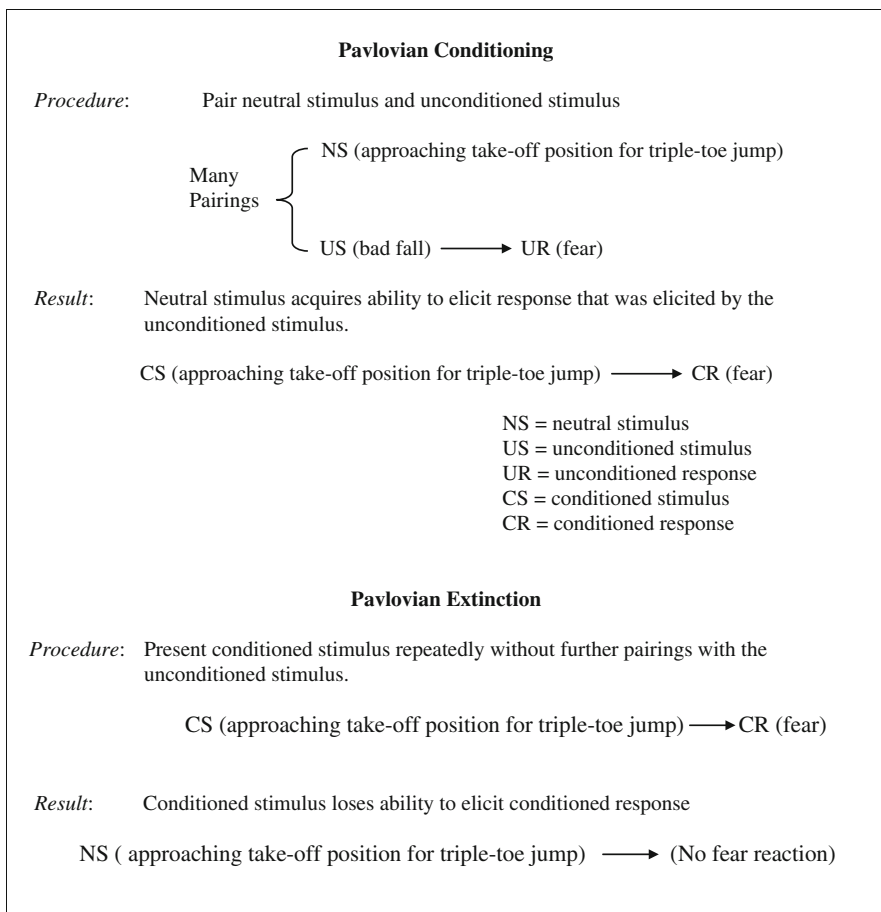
**Pavlovian Conditioning**

*Procedure*: Pair neutral stimulus and unconditioned stimulus

Many Pairings

NS (approaching take-off position for triple-toe jump)

US (bad fall) ⟶ UR (fear)

*Result*: Neutral stimulus acquires ability to elicit response that was elicited by the unconditioned stimulus.

CS (approaching take-off position for triple-toe jump) ⟶ CR (fear)

NS = neutral stimulus
US = unconditioned stimulus
UR = unconditioned response
CS = conditioned stimulus
CR = conditioned response

**Pavlovian Extinction**

*Procedure*: Present conditioned stimulus repeatedly without further pairings with the unconditioned stimulus.

CS (approaching take-off position for triple-toe jump) ⟶ CR (fear)

*Result*: Conditioned stimulus loses ability to elicit conditioned response

NS ( approaching take-off position for triple-toe jump) ⟶ (No fear reaction)